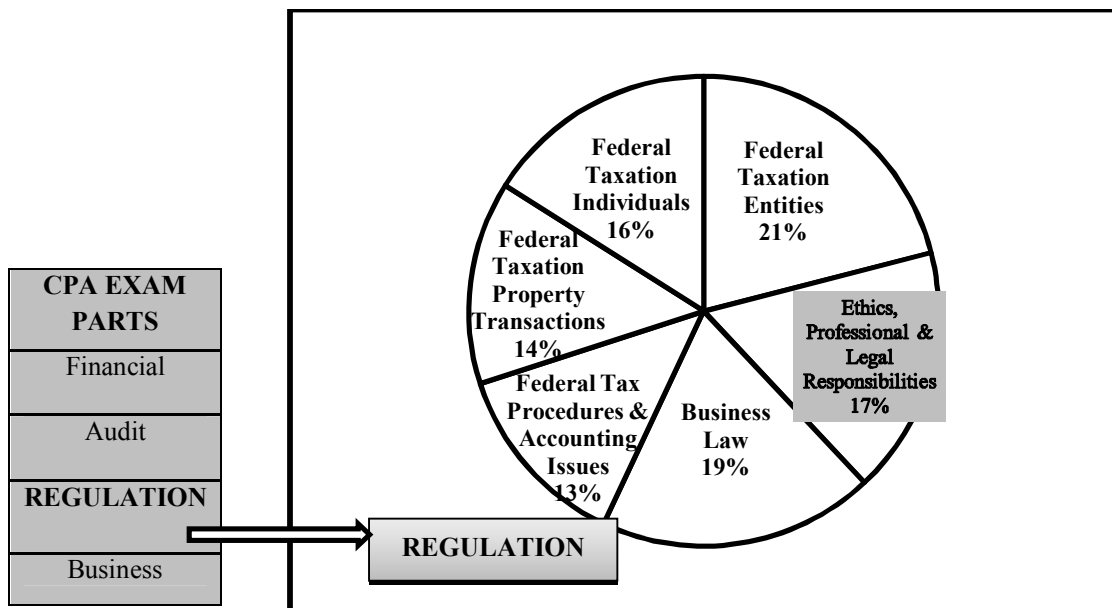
CPA EXAM PARTS

Financial

Audit

REGULATION

Business

Federal Taxation Individuals 16%

Federal Taxation Entities 21%

Federal Taxation Property Transactions 14%

Ethics, Professional & Legal Responsibilities 17%

Federal Tax Procedures & Accounting Issues 13%

Business Law 19%

REGULATION